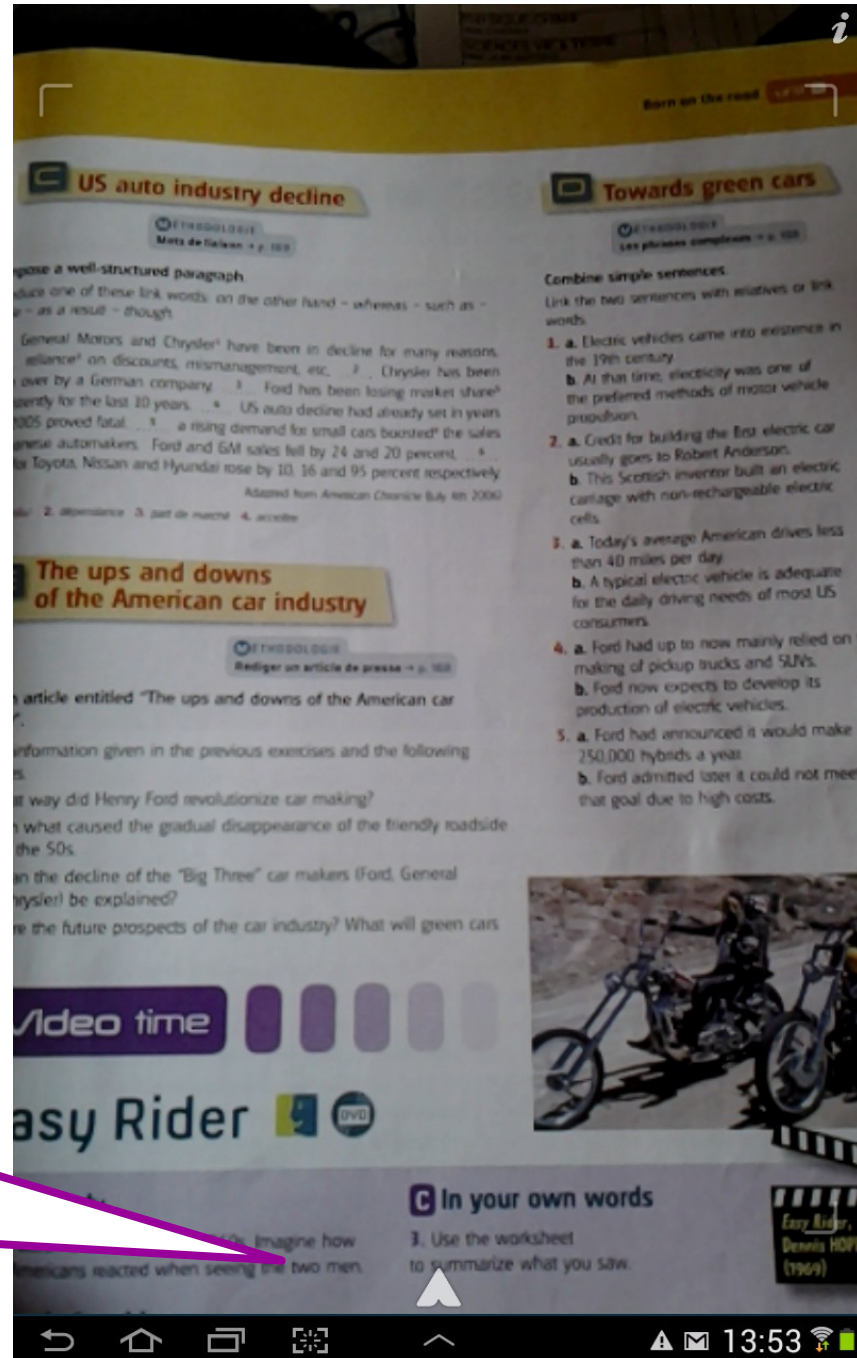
i

Born on the road

C US auto industry decline

MÉTHODOLOGIE
Mots de liaison → p. 169

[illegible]pose a well-structured paragraph.
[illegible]duce one of these link words: on the other hand – whereas – such as – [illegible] – as a result – though.

General Motors and Chrysler¹ have been in decline for many reasons. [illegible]eliance² on discounts, mismanagement, etc. ... 2 ... Chrysler has been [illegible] over by a German company ... 3 ... Ford has been losing market share³ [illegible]ently for the last 10 years ... 4 ... US auto decline had already set in years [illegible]005 proved fatal ... 5 ... a rising demand for small cars boosted⁴ the sales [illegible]nese automakers. Ford and GM sales fell by 24 and 20 percent, ... 6 ... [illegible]r Toyota, Nissan and Hyundai rose by 10, 16 and 95 percent respectively.
Adapted from American Chronicle (July 4th 2006)

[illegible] 2. dépendance 3. part de marché 4. accélère

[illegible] The ups and downs of the American car industry

MÉTHODOLOGIE
Rédiger un article de presse → p. 168

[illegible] article entitled "The ups and downs of the American car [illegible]".
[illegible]nformation given in the previous exercises and the following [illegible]s.
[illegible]t way did Henry Ford revolutionize car making?
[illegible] what caused the gradual disappearance of the friendly roadside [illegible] the 50s.
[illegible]n the decline of the "Big Three" car makers (Ford, General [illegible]rysler) be explained?
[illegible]e the future prospects of the car industry? What will green cars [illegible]

D Towards green cars

MÉTHODOLOGIE
Les phrases complexes → p. 168

Combine simple sentences.
Link the two sentences with relatives or link words.
1. a. Electric vehicles came into existence in the 19th century.
b. At that time, electricity was one of the preferred methods of motor vehicle propulsion.
2. a. Credit for building the first electric car usually goes to Robert Anderson.
b. This Scottish inventor built an electric carriage with non-rechargeable electric cells.
3. a. Today's average American drives less than 40 miles per day.
b. A typical electric vehicle is adequate for the daily driving needs of most US consumers.
4. a. Ford had up to now mainly relied on making of pickup trucks and SUVs.
b. Ford now expects to develop its production of electric vehicles.
5. a. Ford had announced it would make 250,000 hybrids a year.
b. Ford admitted later it could not mee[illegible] that goal due to high costs.

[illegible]ideo time

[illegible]asy Rider

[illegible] Imagine how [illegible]mericans reacted when seeing the two men

C In your own words
3. Use the worksheet to summarize what you saw.

Easy Rider, Dennis HOP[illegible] (1969)

13:53